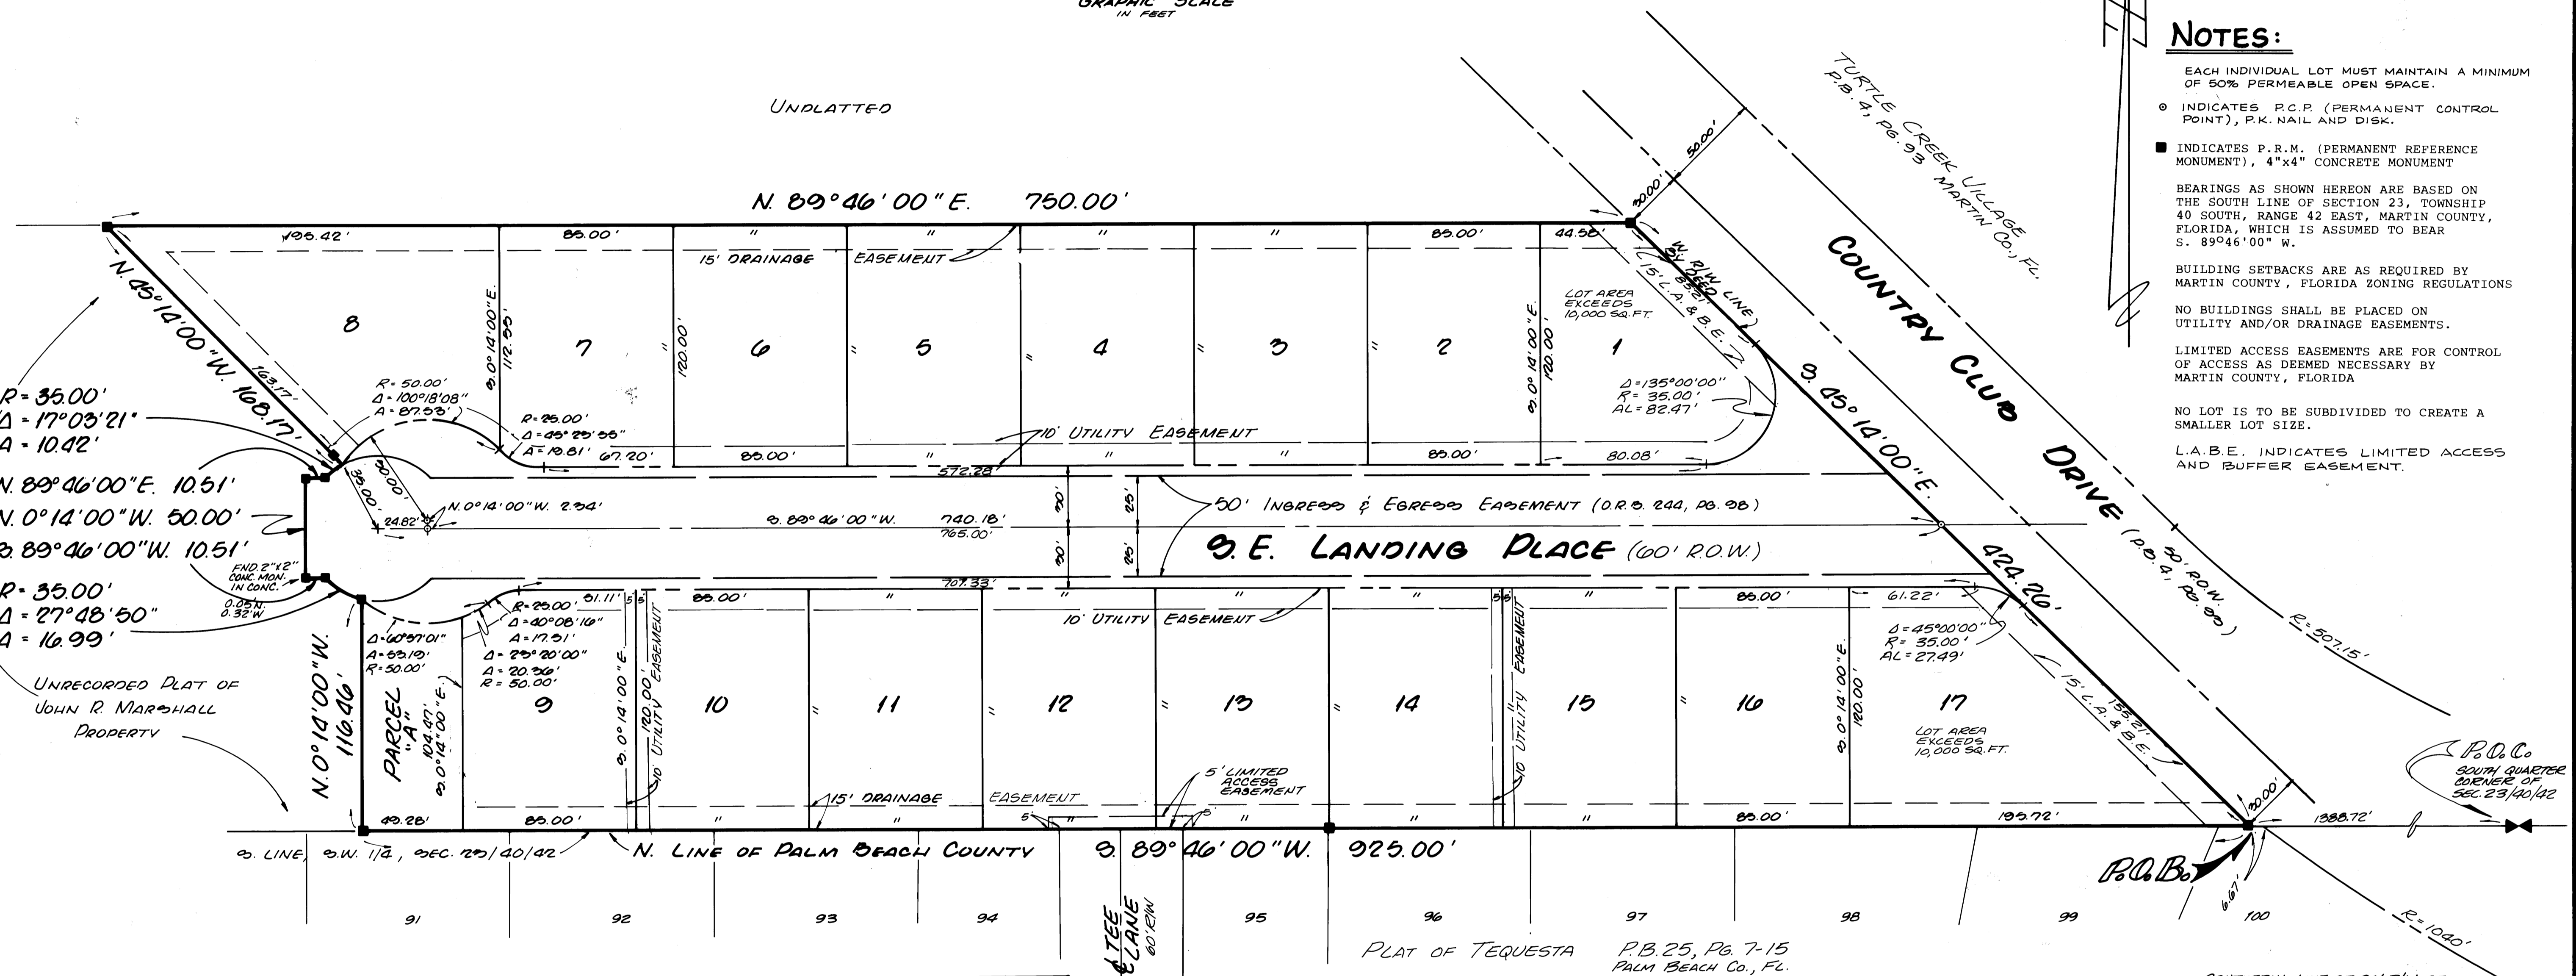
GRAPHIC SCALE
IN FEET

NOTES:

EACH INDIVIDUAL LOT MUST MAINTAIN A MINIMUM OF 50% PERMEABLE OPEN SPACE.

⊙ INDICATES P.C.P. (PERMANENT CONTROL POINT), P.K. NAIL AND DISK.

■ INDICATES P.R.M. (PERMANENT REFERENCE MONUMENT), 4"x4" CONCRETE MONUMENT

BEARINGS AS SHOWN HEREON ARE BASED ON THE SOUTH LINE OF SECTION 23, TOWNSHIP 40 SOUTH, RANGE 42 EAST, MARTIN COUNTY, FLORIDA, WHICH IS ASSUMED TO BEAR S. 89°46'00" W.

BUILDING SETBACKS ARE AS REQUIRED BY MARTIN COUNTY, FLORIDA ZONING REGULATIONS

NO BUILDINGS SHALL BE PLACED ON UTILITY AND/OR DRAINAGE EASEMENTS.

LIMITED ACCESS EASEMENTS ARE FOR CONTROL OF ACCESS AS DEEMED NECESSARY BY MARTIN COUNTY, FLORIDA

NO LOT IS TO BE SUBDIVIDED TO CREATE A SMALLER LOT SIZE.

L.A.B.E. INDICATES LIMITED ACCESS AND BUFFER EASEMENT.

UNPLATTED

TURTLE CREEK VILLAGE
P.B. 4, PG. 93 MARTIN CO., FL.

N. 89°46'00" E. 750.00'

COUNTRY CLUB DRIVE (P.B. 4, PG. 90)
80' R.O.W.

S. 45°14'00" E. 424.26'

N. 45°14'00" W. 168.17'
163.17'

195.42' 85.00' " " " 85.00' 44.58'
15' DRAINAGE EASEMENT
50.00' 30.00'
W. R/W LINE
15' L.A. & B.E.
33.21'

8 7 6 5 4 3 2 1
S. 0°14'00" E. 112.55'
120.00'
S. 0°14'00" E. 120.00'
LOT AREA EXCEEDS 10,000 SQ.FT.
Δ=135°00'00"
R= 35.00'
AL= 82.47'

R= 50.00'
Δ = 100°18'08"
A = 87.53'
R= 25.00'
Δ = 45°25'55"
A= 19.81'
67.20' 85.00' " 572.28' " " 85.00' 80.08'
10' UTILITY EASEMENT

R= 35.00'
Δ = 17°03'21"
A = 10.42'
N. 89°46'00"E. 10.51'
N. 0°14'00"W. 50.00'
S. 89°46'00"W. 10.51'
R= 35.00'
Δ = 27°48'50"
A = 16.99'

FND. 2"x2" CONC. MON. IN CONC.
0.05 N.
0.32 W
24.82'
N. 0°14'00"W. 2.34'
30.00' 30.00'
S. 89°46'00"W. 740.18'
765.00'
30' 30' 25' 25'
50' INGRESS & EGRESS EASEMENT (O.R.B. 244, PG. 98)
S.E. LANDING PLACE (60' R.O.W.)
707.33'

R= 25.00'
Δ = 40°08'16"
A = 17.51'
Δ = 29°20'00"
A = 20.36'
R = 50.00'
Δ = 60°57'01"
A = 53.19'
R = 50.00'
31.11' 5 5 85.00' " " " " 5 5 " 85.00' 61.22'
10' UTILITY EASEMENT
10' UTILITY EASEMENT
Δ = 45°00'00"
R= 35.00'
AL= 27.49'

N. 0°14'00"W. 116.46'
PARCEL "A"
104.47'
S. 0°14'00"E.
9 10 11 12 13 14 15 16 17
S. 0°14'00"E. 120.00'
LOT AREA EXCEEDS 10,000 SQ.FT.
15' L.A. & B.E.
33.21'
30.00'

UNRECORDED PLAT OF JOHN R. MARSHALL PROPERTY

15' DRAINAGE EASEMENT
5' LIMITED ACCESS EASEMENT
5
49.28' 85.00' " " " " " 85.00' 195.72'

S. LINE, S.W. 1/4, SEC. 23/40/42
N. LINE OF PALM BEACH COUNTY
S. 89°46'00"W. 925.00'

P.O.C.
SOUTH QUARTER CORNER OF SEC. 23/40/42
1388.72'
P.O.B.
6.67'
R= 507.15'
R= 1040'

91 92 93 94 95 96 97 98 99 100
TEE LANE 60' R/W
PLAT OF TEQUESTA P.B. 25, PG. 7-15
PALM BEACH CO., FL.